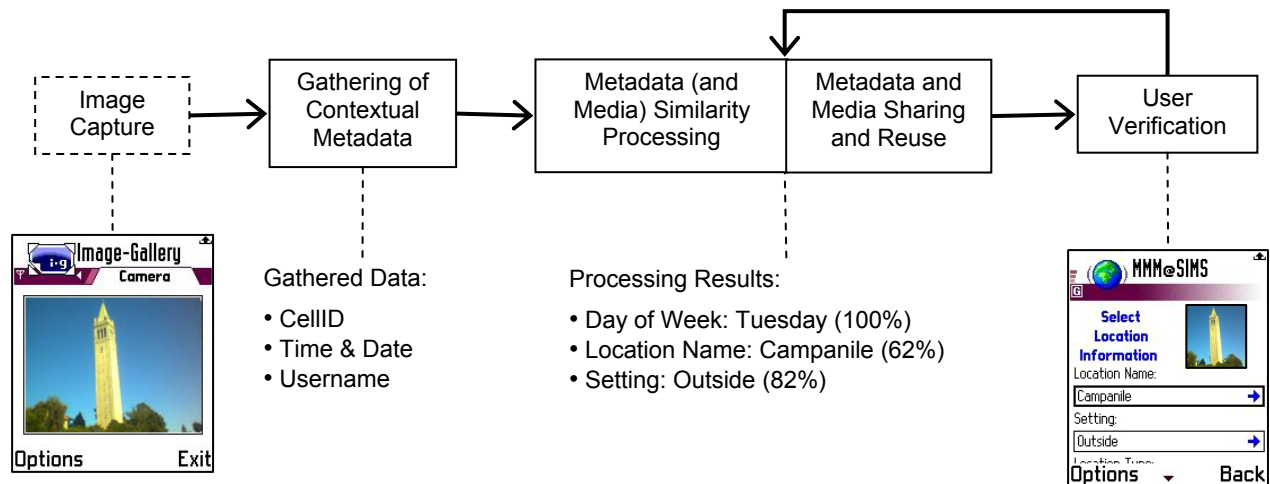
Image Capture

Gathering of Contextual Metadata

Metadata (and Media) Similarity Processing

Metadata and Media Sharing and Reuse

User Verification

i·g Image-Gallery
Camera

Options Exit

Gathered Data:

• CellID
• Time & Date
• Username

Processing Results:

• Day of Week: Tuesday (100%)
• Location Name: Campanile (62%)
• Setting: Outside (82%)

MMM@SIMS

Select Location Information

Location Name:

Campanile

Setting:

Outside

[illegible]

Options Back